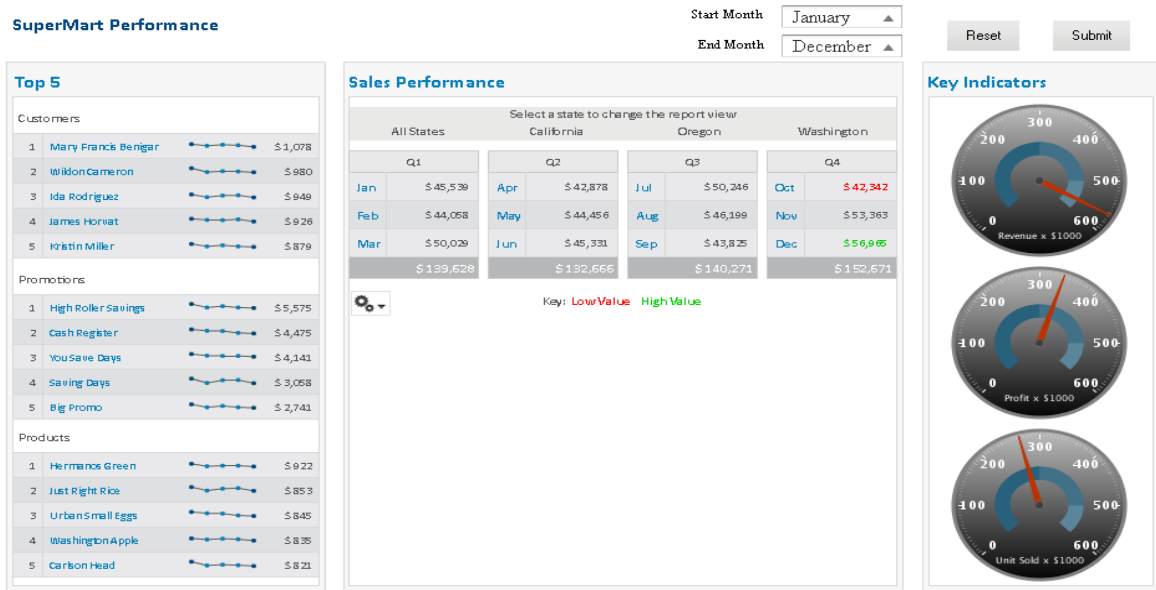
SuperMart Performance

Start Month January
End Month December

Reset Submit

Top 5

Customers

| 1 | Mary Francis Benigar | $1,078 |
|---|---|---|
| 2 | Wildon Cameron | $980 |
| 3 | Ida Rodriguez | $949 |
| 4 | James Horvat | $926 |
| 5 | Kristin Miller | $879 |

Promotions

| 1 | High Roller Savings | $5,575 |
|---|---|---|
| 2 | Cash Register | $4,475 |
| 3 | You Save Days | $4,141 |
| 4 | Saving Days | $3,058 |
| 5 | Big Promo | $2,741 |

Products

| 1 | Hermanos Green | $922 |
|---|---|---|
| 2 | Just Right Rice | $853 |
| 3 | Urban Small Eggs | $845 |
| 4 | Washington Apple | $835 |
| 5 | Carlson Head | $821 |

Sales Performance

Select a state to change the report view
All States California Oregon Washington

| Q1 | |
|---|---|
| Jan | $45,539 |
| Feb | $44,058 |
| Mar | $50,029 |
| | $139,628 |

| Q2 | |
|---|---|
| Apr | $42,878 |
| May | $44,456 |
| Jun | $45,331 |
| | $132,666 |

| Q3 | |
|---|---|
| Jul | $50,246 |
| Aug | $46,199 |
| Sep | $43,825 |
| | $140,271 |

| Q4 | |
|---|---|
| Oct | $42,342 |
| Nov | $53,363 |
| Dec | $56,965 |
| | $152,671 |

Key: Low Value High Value

Key Indicators

300 200 400 100 500 0 600
Revenue x $1000

300 200 400 100 500 0 600
Profit x $1000

300 200 400 100 500 0 600
Unit Sold x $1000